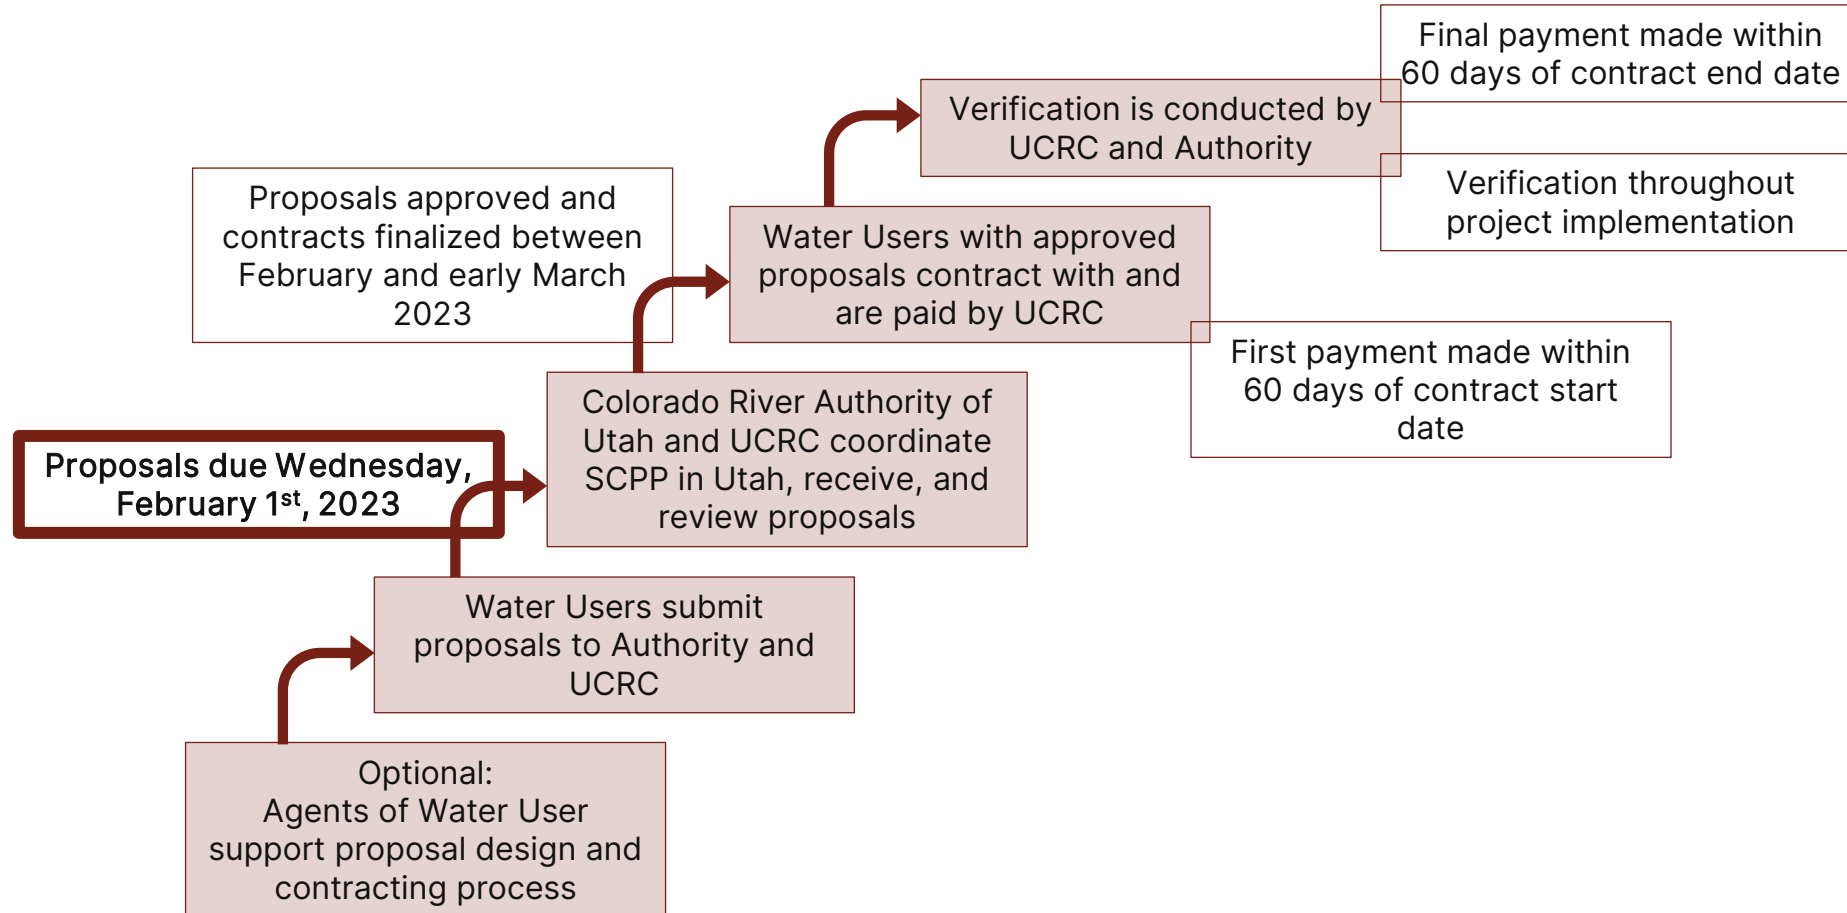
Optional:
Agents of Water User support proposal design and contracting process

Water Users submit proposals to Authority and UCRC

Proposals due Wednesday, February 1$^{st}$, 2023

Colorado River Authority of Utah and UCRC coordinate SCPP in Utah, receive, and review proposals

Proposals approved and contracts finalized between February and early March 2023

Water Users with approved proposals contract with and are paid by UCRC

First payment made within 60 days of contract start date

Verification is conducted by UCRC and Authority

Verification throughout project implementation

Final payment made within 60 days of contract end date